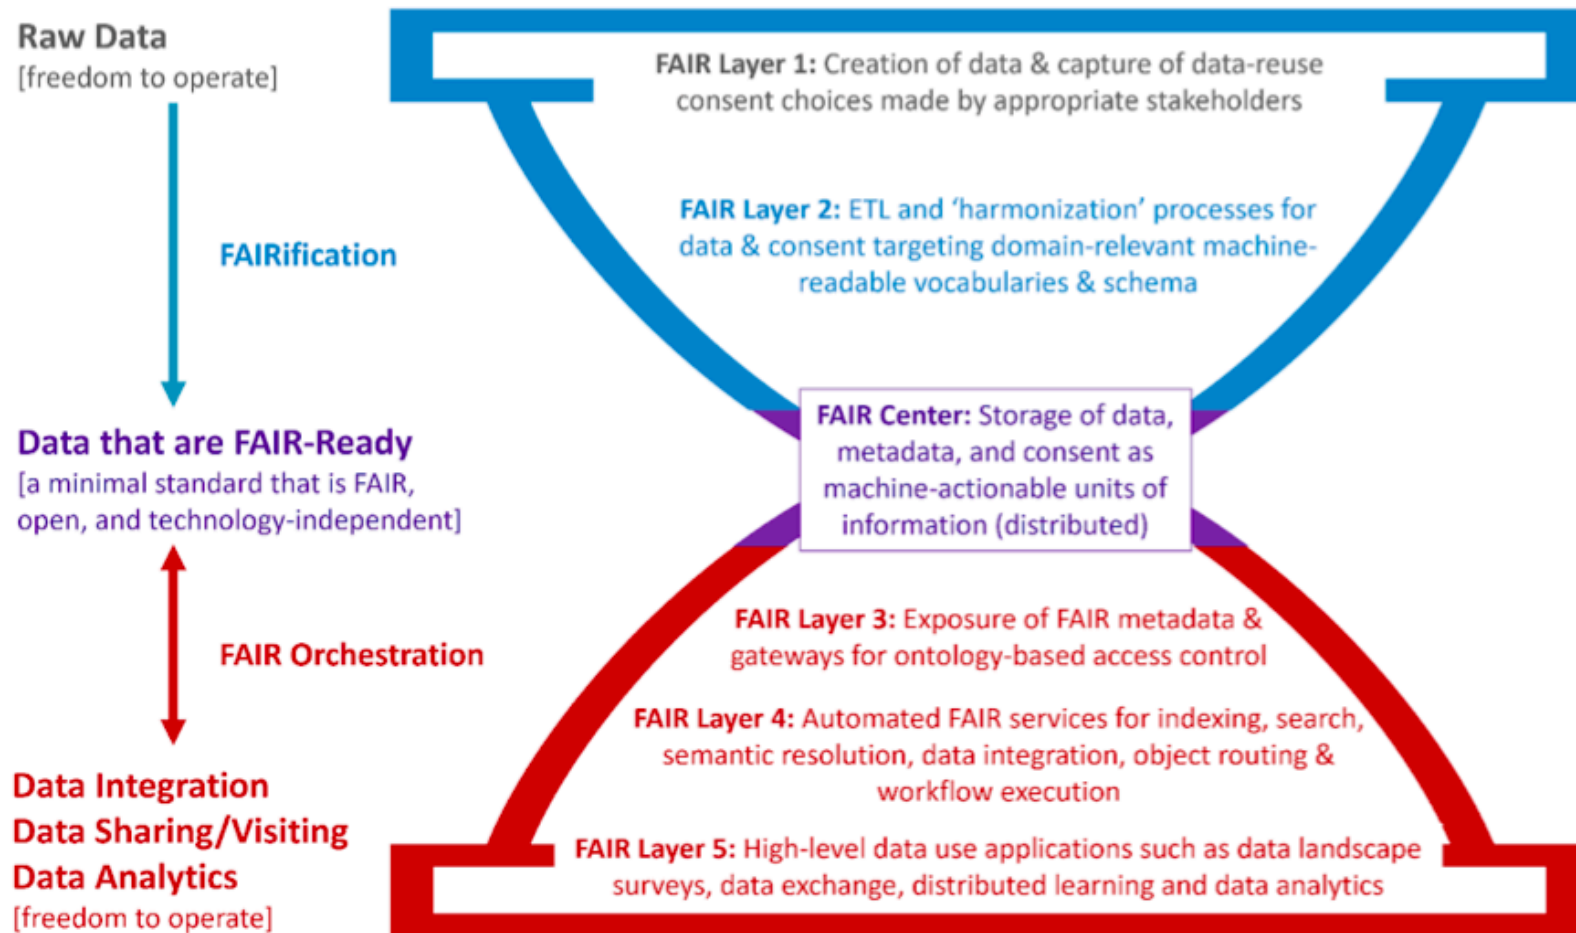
Raw Data
[freedom to operate]

FAIRification

Data that are FAIR-Ready
[a minimal standard that is FAIR, open, and technology-independent]

FAIR Orchestration

Data Integration
Data Sharing/Visiting
Data Analytics
[freedom to operate]

FAIR Layer 1: Creation of data & capture of data-reuse consent choices made by appropriate stakeholders

FAIR Layer 2: ETL and 'harmonization' processes for data & consent targeting domain-relevant machine-readable vocabularies & schema

FAIR Center: Storage of data, metadata, and consent as machine-actionable units of information (distributed)

FAIR Layer 3: Exposure of FAIR metadata & gateways for ontology-based access control

FAIR Layer 4: Automated FAIR services for indexing, search, semantic resolution, data integration, object routing & workflow execution

FAIR Layer 5: High-level data use applications such as data landscape surveys, data exchange, distributed learning and data analytics